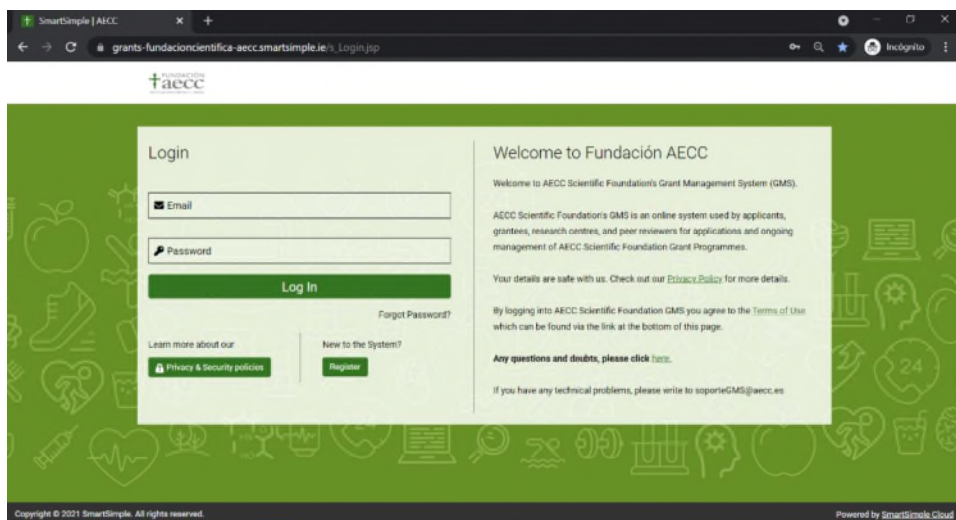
SmartSimple | AECC

grants-fundacioncientifica-aecc.smartsimple.ie/s_Login.jsp

Incógnito

FUNDACIÓN aecc

Login

Email

Password

Log In

Forgot Password?

Learn more about our

Privacy & Security policies

New to the System?

Register

Welcome to Fundación AECC

Welcome to AECC Scientific Foundation's Grant Management System (GMS).

AECC Scientific Foundation's GMS is an online system used by applicants, grantees, research centres, and peer reviewers for applications and ongoing management of AECC Scientific Foundation Grant Programmes.

Your details are safe with us. Check out our Privacy Policy for more details.

By logging into AECC Scientific Foundation GMS you agree to the Terms of Use which can be found via the link at the bottom of this page.

Any questions and doubts, please click here.

If you have any technical problems, please write to soporteGMS@aecc.es

24

Copyright © 2021 SmartSimple. All rights reserved.

Powered by SmartSimple Cloud